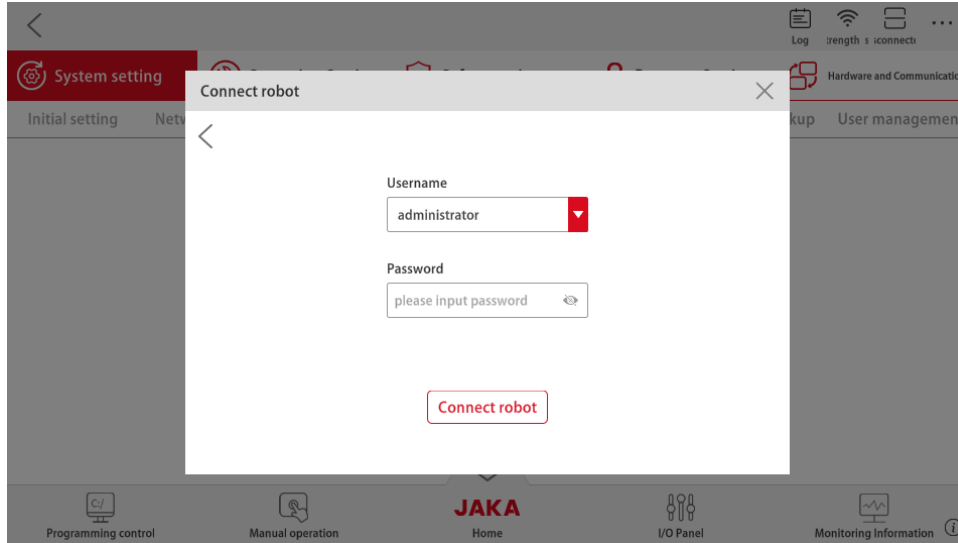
Log trength s iconnecti

System setting

Hardware and Communicatio

Initial setting Netv kup User managemen

Connect robot

Username

administrator

Password

please input password

Connect robot

Programming control

Manual operation

JAKA

Home

I/O Panel

Monitoring Information